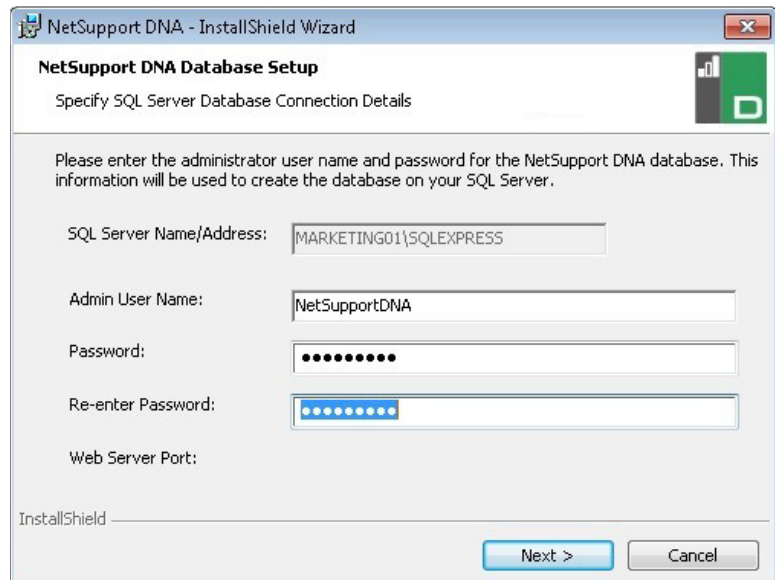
NetSupport DNA - InstallShield Wizard

NetSupport DNA Database Setup

Specify SQL Server Database Connection Details

D

Please enter the administrator user name and password for the NetSupport DNA database. This information will be used to create the database on your SQL Server.

SQL Server Name/Address: MARKETING01\SQLEXPRESS

Admin User Name: NetSupportDNA

Password: •••••••••

Re-enter Password: •••••••••

Web Server Port:

InstallShield

Next >

Cancel